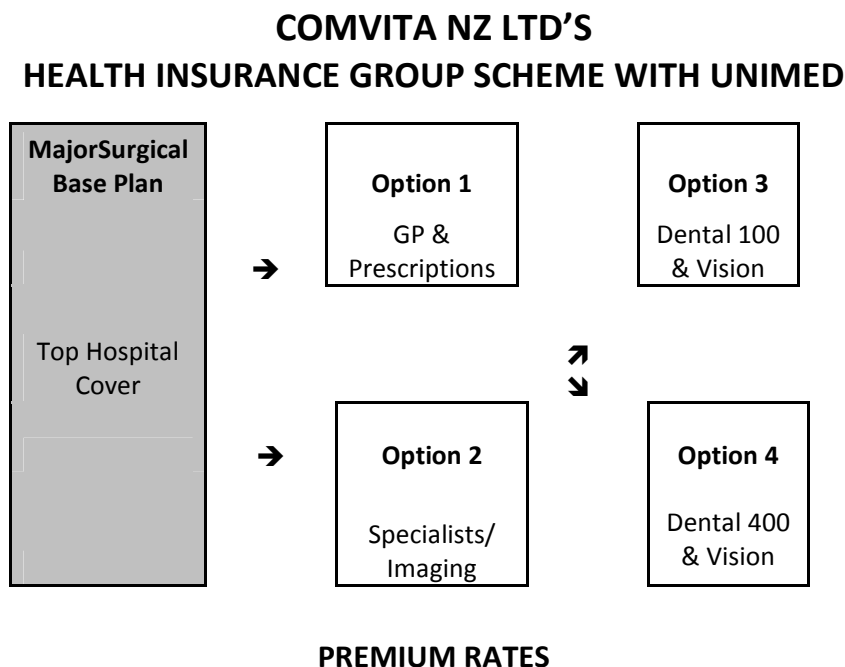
COMVITA NZ LTD'S
HEALTH INSURANCE GROUP SCHEME WITH UNIMED

MajorSurgical Base Plan

Top Hospital Cover

Option 1
GP & Prescriptions

Option 3
Dental 100 & Vision

Option 2
Specialists/ Imaging

Option 4
Dental 400 & Vision

PREMIUM RATES